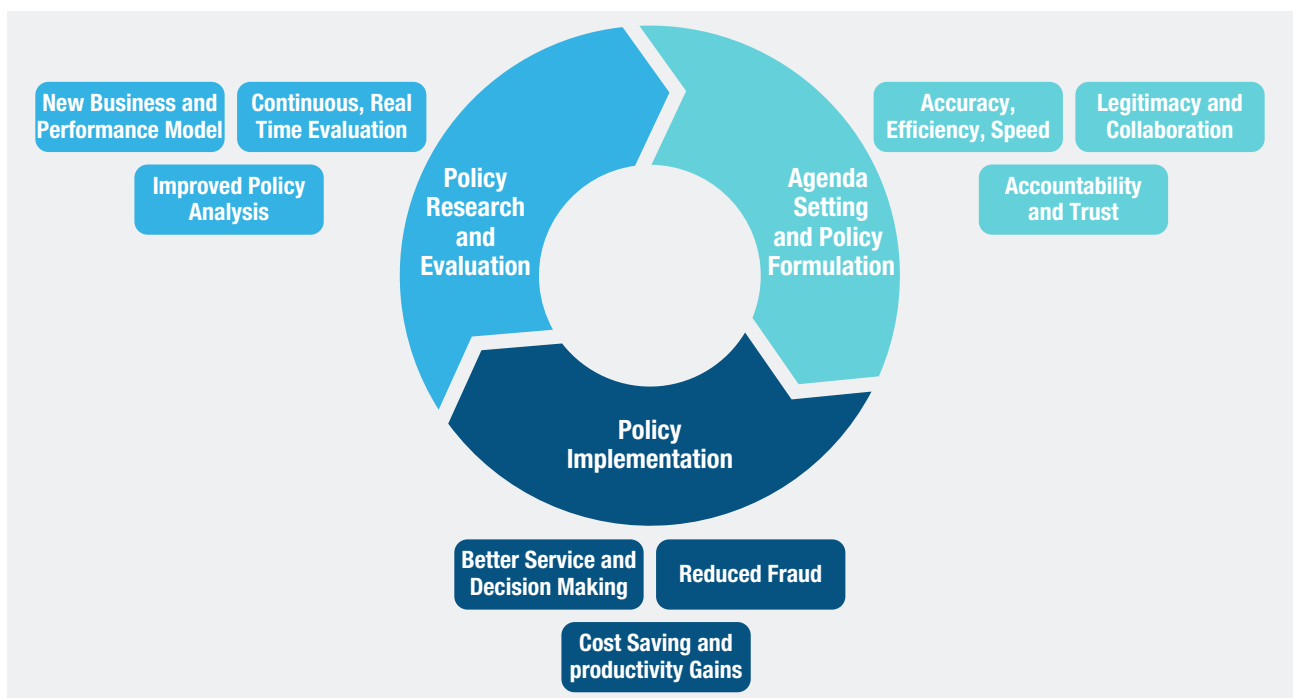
New Business and Performance Model

Continuous, Real Time Evaluation

Improved Policy Analysis

Policy Research and Evaluation

Agenda Setting and Policy Formulation

Accuracy, Efficiency, Speed

Legitimacy and Collaboration

Accountability and Trust

Policy Implementation

Better Service and Decision Making

Reduced Fraud

Cost Saving and productivity Gains